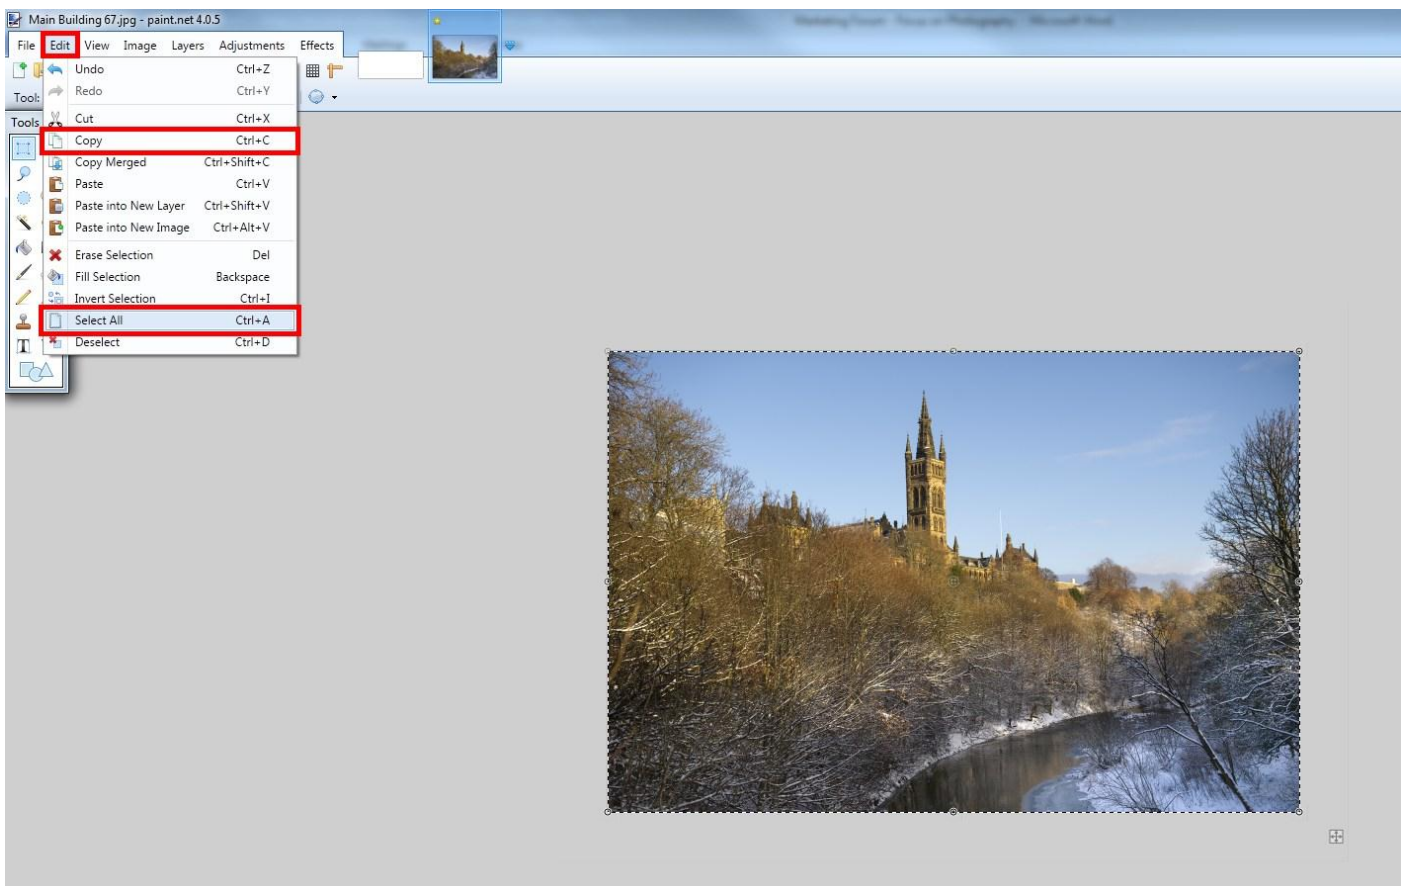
Main Building 67.jpg - paint.net 4.0.5

File Edit View Image Layers Adjustments Effects

Tool:

Tools

Undo Ctrl+Z
Redo Ctrl+Y
Cut Ctrl+X
Copy Ctrl+C
Copy Merged Ctrl+Shift+C
Paste Ctrl+V
Paste into New Layer Ctrl+Shift+V
Paste into New Image Ctrl+Alt+V
Erase Selection Del
Fill Selection Backspace
Invert Selection Ctrl+I
Select All Ctrl+A
Deselect Ctrl+D